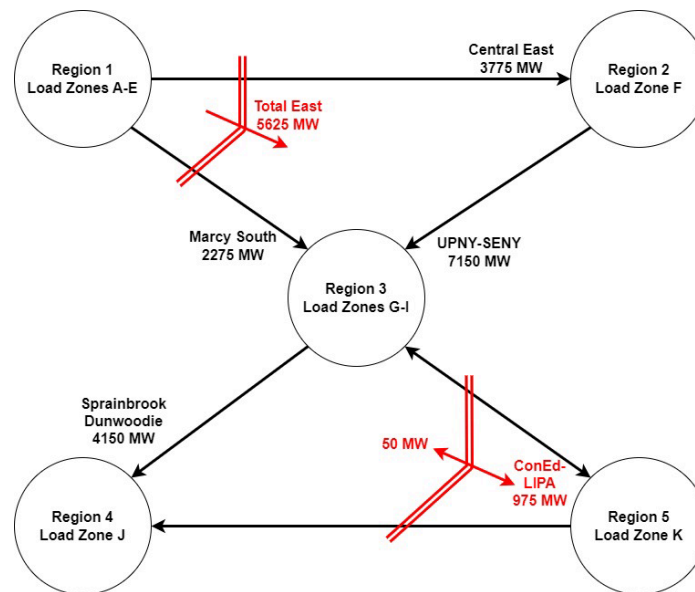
Region 1
Load Zones A-E

Central East
3775 MW

Region 2
Load Zone F

Total East
5625 MW

Marcy South
2275 MW

UPNY-SENY
7150 MW

Region 3
Load Zones G-I

Sprainbrook
Dunwoodie
4150 MW

50 MW

ConEd-
LIPA
975 MW

Region 4
Load Zone J

Region 5
Load Zone K